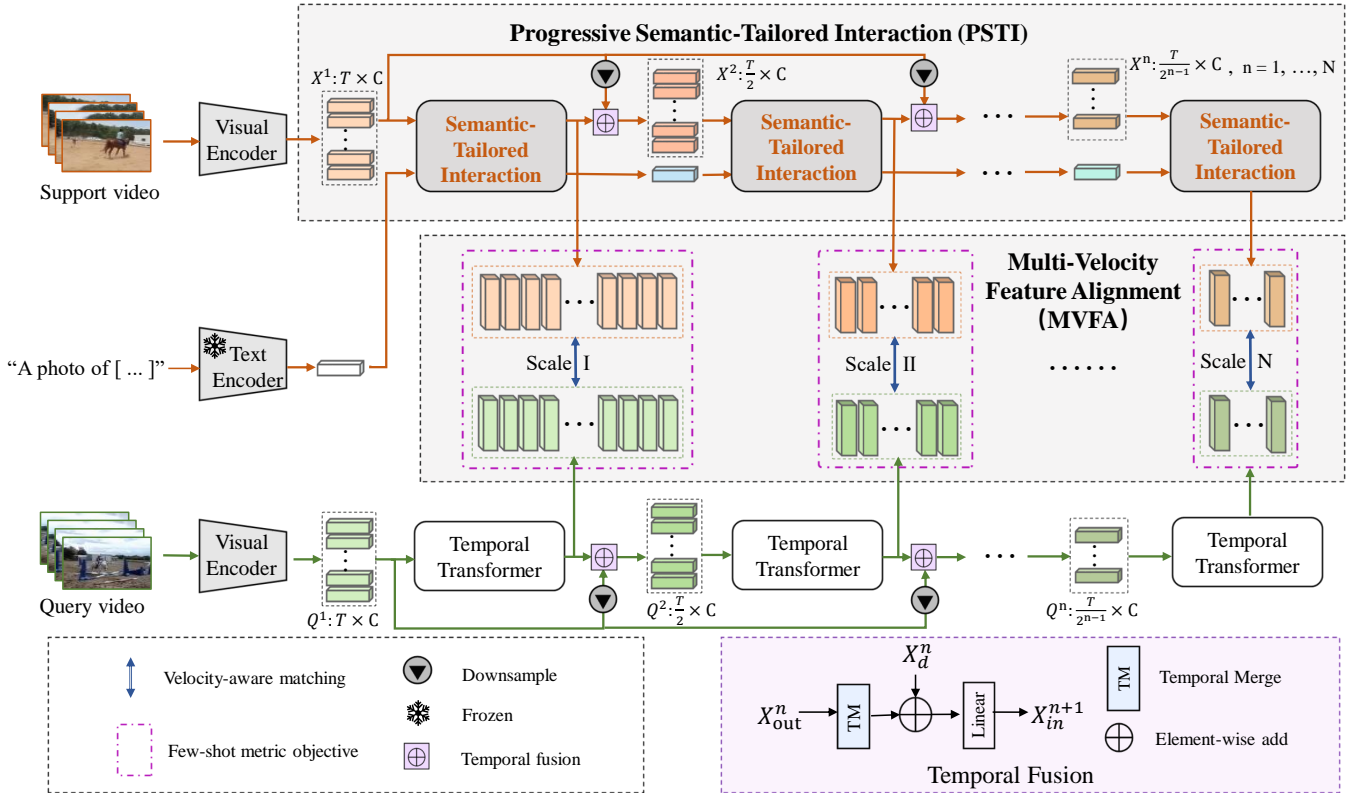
Progressive Semantic-Tailored Interaction (PSTI)

Support video

Visual Encoder

$X^1: T \times C$

Semantic-Tailored Interaction

$X^2: \frac{T}{2} \times C$

Semantic-Tailored Interaction

$X^n: \frac{T}{2^{n-1}} \times C$, n = 1, …, N

Semantic-Tailored Interaction

Multi-Velocity Feature Alignment (MVFA)

"A photo of [ ... ]"

Text Encoder

Scale I

Scale II

Scale N

……

Query video

Visual Encoder

$Q^1: T \times C$

Temporal Transformer

$Q^2: \frac{T}{2} \times C$

Temporal Transformer

$Q^n: \frac{T}{2^{n-1}} \times C$

Temporal Transformer

Velocity-aware matching

Downsample

Frozen

Few-shot metric objective

Temporal fusion

$X_d^n$

$X_{out}^n$

TM

Linear

$X_{in}^{n+1}$

TM

Temporal Merge

Element-wise add

Temporal Fusion